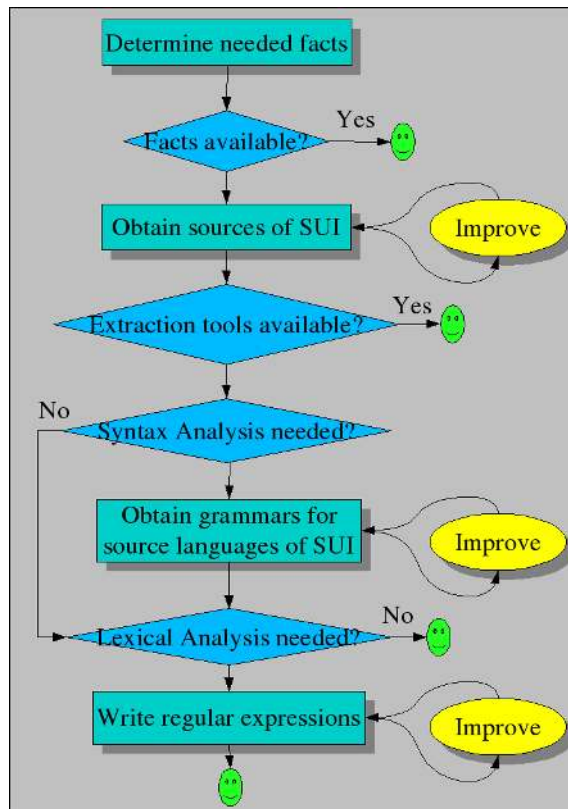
Determine needed facts

Facts available?

Yes

Obtain sources of SUI

Improve

Extraction tools available?

Yes

No

Syntax Analysis needed?

Obtain grammars for source languages of SUI

Improve

Lexical Analysis needed?

No

Write regular expressions

Improve